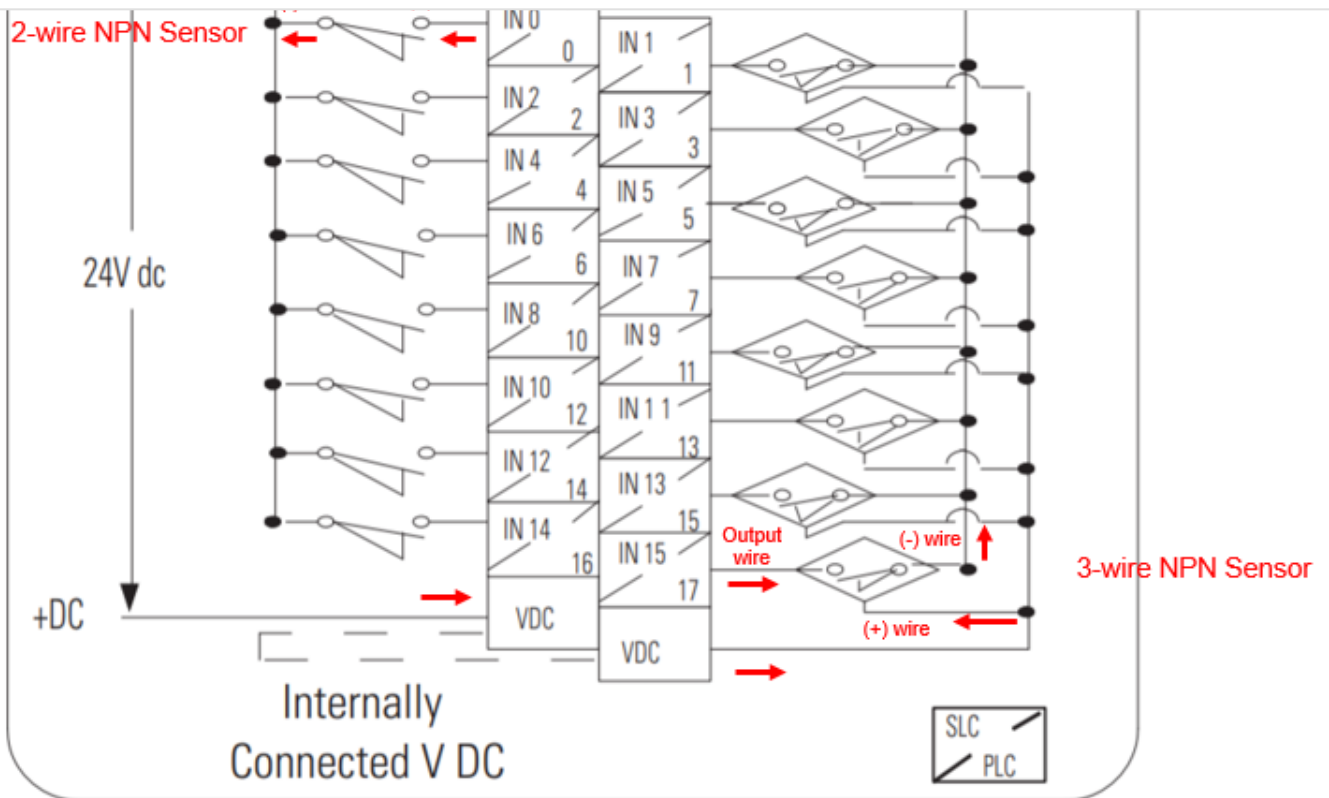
2-wire NPN Sensor

IN 0
0
IN 1
1
IN 2
2
IN 3
3
IN 4
4
IN 5
5
IN 6
6
IN 7
7
IN 8
10
IN 9
11
IN 10
12
IN 11
13
IN 12
14
IN 13
15
IN 14
16
IN 15
17
VDC
VDC

24V dc

+DC

Output wire
(-) wire
(+) wire

3-wire NPN Sensor

Internally Connected V DC

SLC
PLC